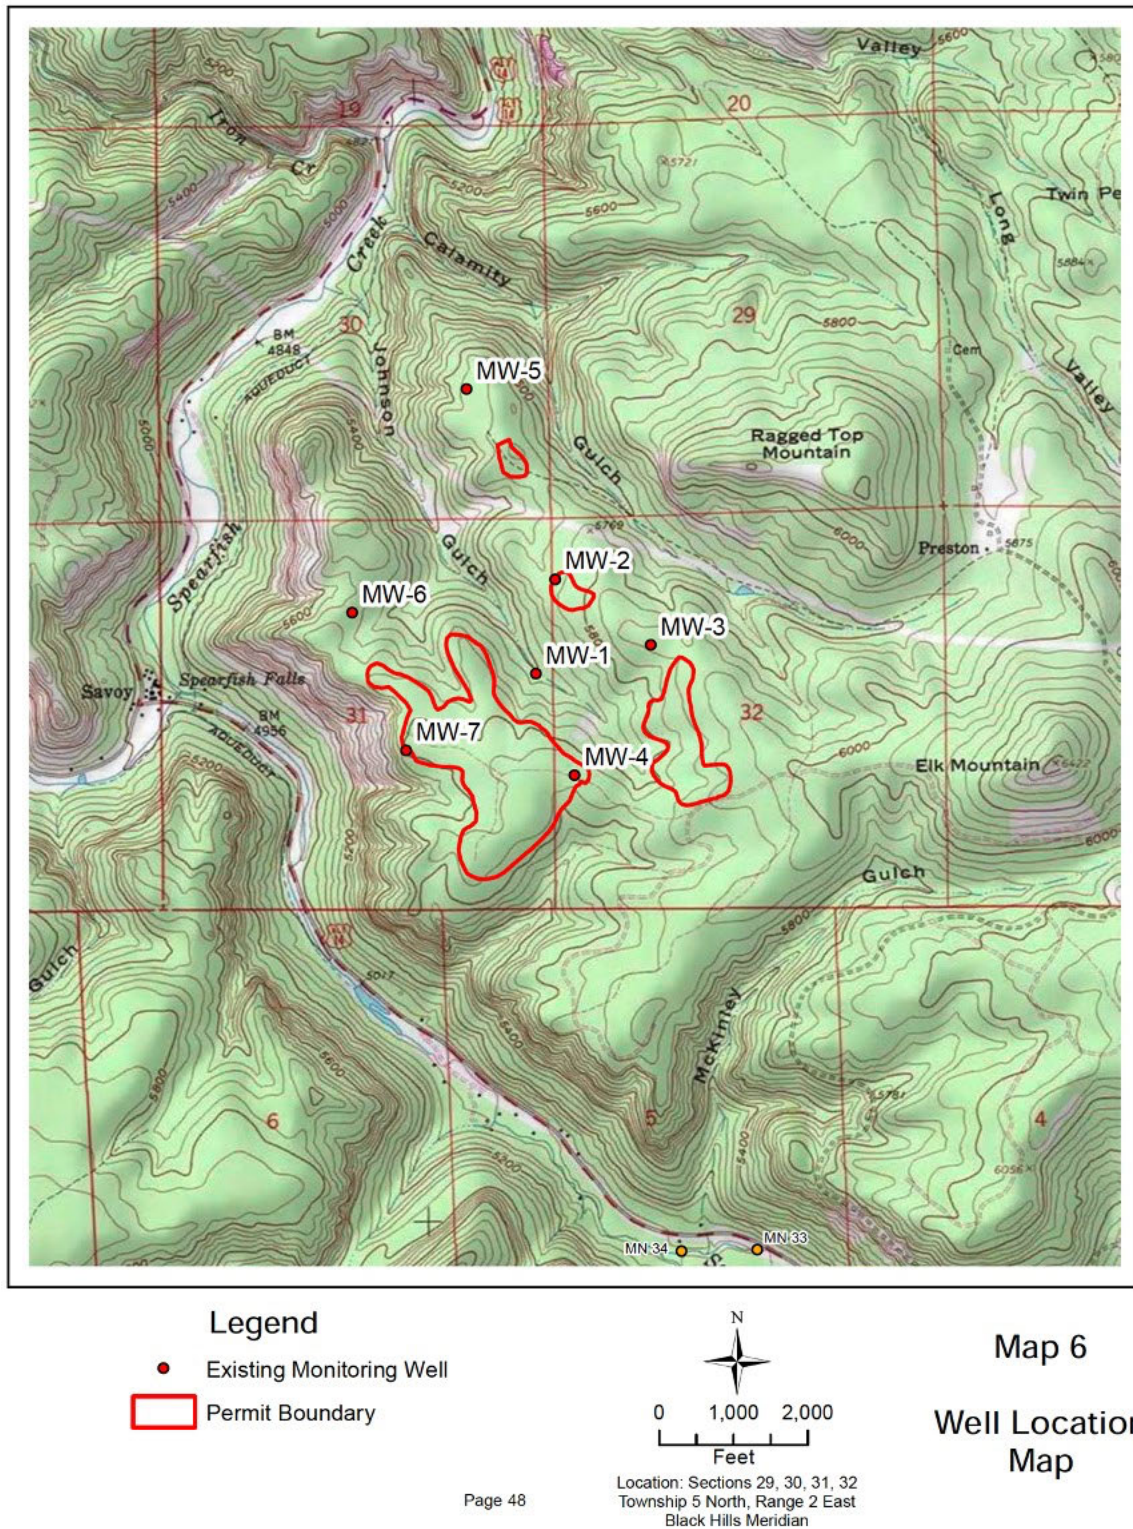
Valley
19
20
Iron
Cr
Creek
Calamity
Long
Twin Pe
30
29
BM 4848
AQUEDUCT
Johnson
MW-5
Cem
Valley
Gulch
Ragged Top Mountain
Spearfish
Gulch
MW-2
Preston
MW-6
MW-3
MW-1
Savoy
Spearfish Falls
BM 4956
31
32
MW-7
AQUEDUCT
MW-4
Elk Mountain
Gulch
Gulch
McKinley
6
5
4
MN 34
MN 33

Legend
Existing Monitoring Well
Permit Boundary

N
0 1,000 2,000
Feet
Location: Sections 29, 30, 31, 32
Township 5 North, Range 2 East
Black Hills Meridian

Map 6

Well Locatio
Map

Page 48